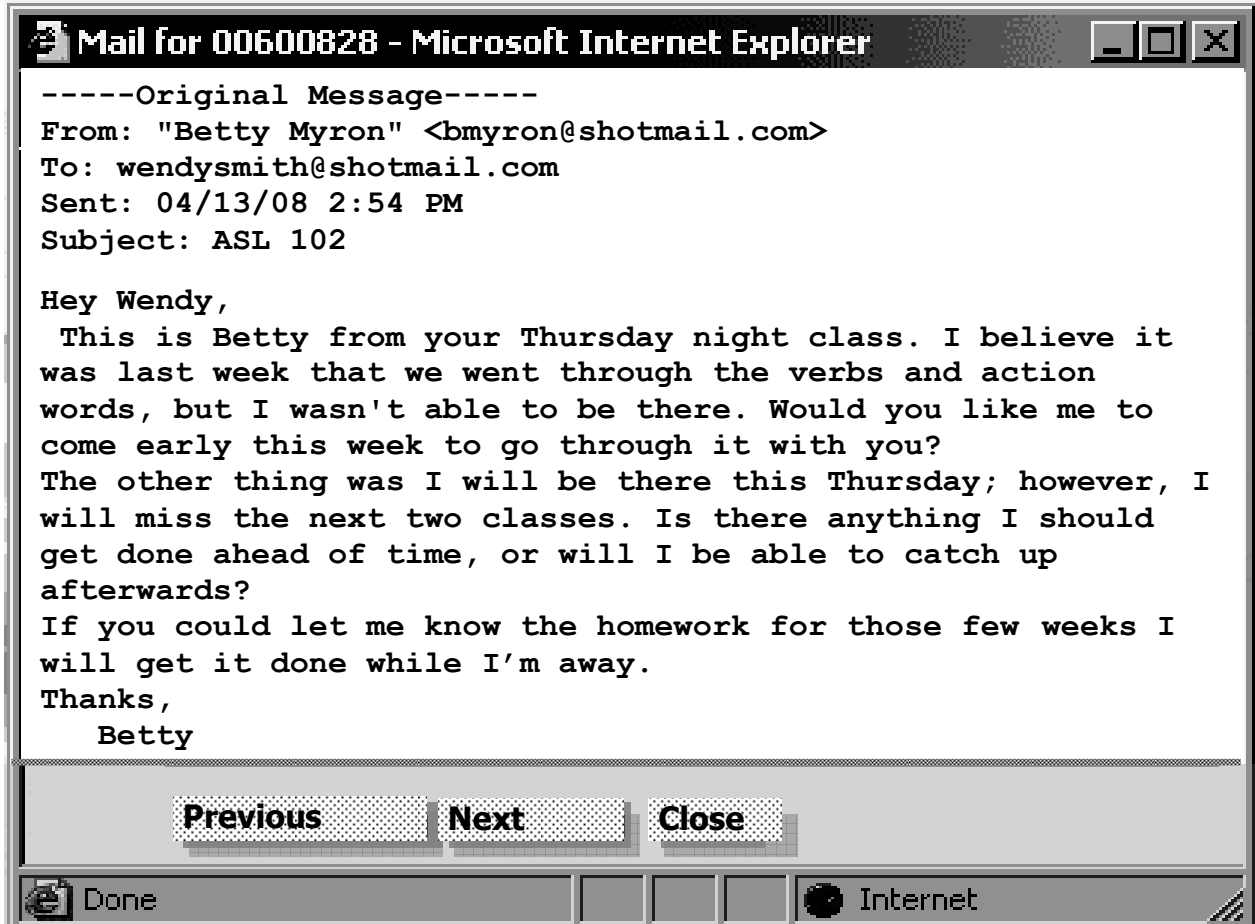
Mail for 00600828 - Microsoft Internet Explorer

-----Original Message-----
From: "Betty Myron" <bmyron@shotmail.com>
To: wendysmith@shotmail.com
Sent: 04/13/08 2:54 PM
Subject: ASL 102

Hey Wendy,
This is Betty from your Thursday night class. I believe it was last week that we went through the verbs and action words, but I wasn't able to be there. Would you like me to come early this week to go through it with you?
The other thing was I will be there this Thursday; however, I will miss the next two classes. Is there anything I should get done ahead of time, or will I be able to catch up afterwards?
If you could let me know the homework for those few weeks I will get it done while I'm away.
Thanks,
Betty

Previous Next Close

Done Internet